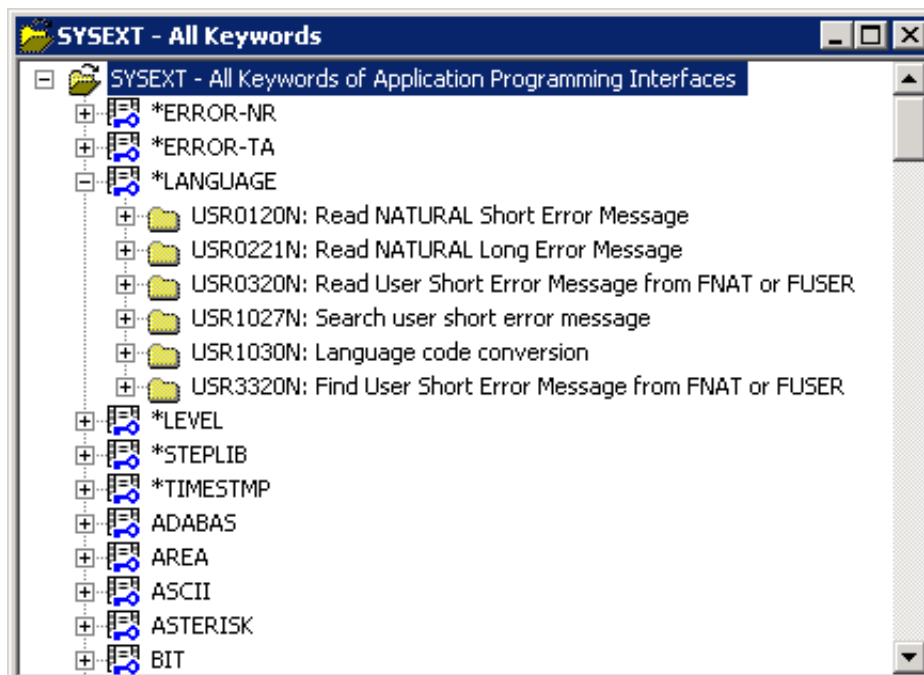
SYSEXT - All Keywords

SYSEXT - All Keywords of Application Programming Interfaces
*ERROR-NR
*ERROR-TA
*LANGUAGE
USR0120N: Read NATURAL Short Error Message
USR0221N: Read NATURAL Long Error Message
USR0320N: Read User Short Error Message from FNAT or FUSER
USR1027N: Search user short error message
USR1030N: Language code conversion
USR3320N: Find User Short Error Message from FNAT or FUSER
*LEVEL
*STEPLIB
*TIMESTMP
ADABAS
AREA
ASCII
ASTERISK
BIT